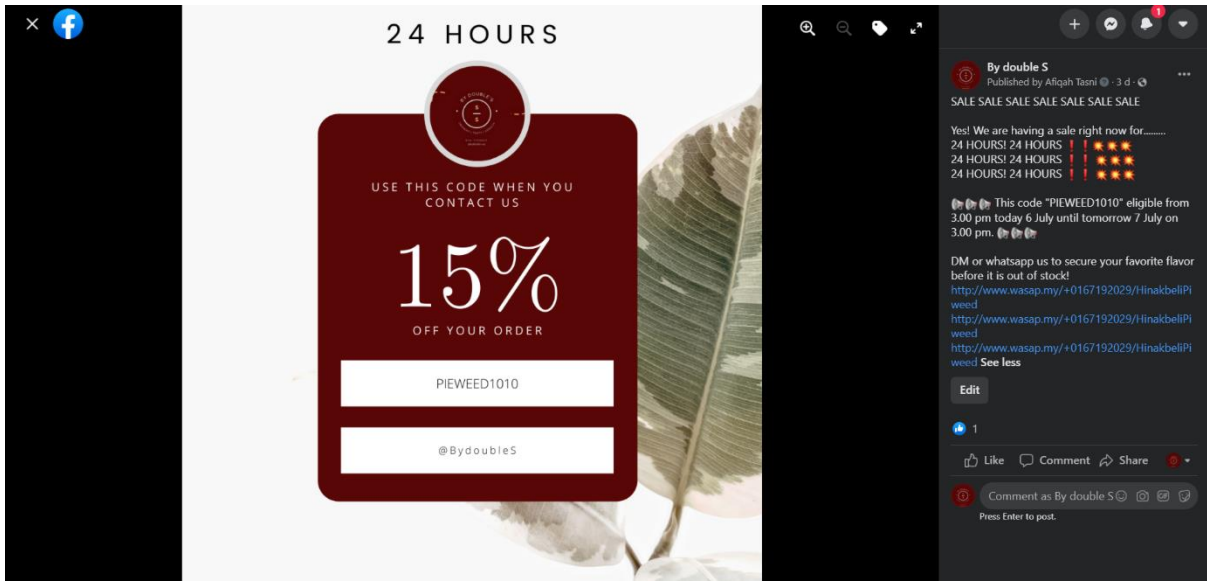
24 HOURS

USE THIS CODE WHEN YOU CONTACT US

15%

OFF YOUR ORDER

PIEWEED1010

@BydoubleS

1

By double S
Published by Afiqah Tasni · 3 d ·

SALE SALE SALE SALE SALE SALE SALE

Yes! We are having a sale right now for.........
24 HOURS! 24 HOURS ❗❗💥💥💥
24 HOURS! 24 HOURS ❗❗💥💥💥
24 HOURS! 24 HOURS ❗❗💥💥💥

📢📢📢 This code "PIEWEED1010" eligible from 3.00 pm today 6 July until tomorrow 7 July on 3.00 pm. 📢📢📢

DM or whatsapp us to secure your favorite flavor before it is out of stock!
http://www.wasap.my/+0167192029/HinakbeliPiweed
http://www.wasap.my/+0167192029/HinakbeliPiweed
http://www.wasap.my/+0167192029/HinakbeliPiweed See less

Edit

1

Like Comment Share

Comment as By double S

Press Enter to post.